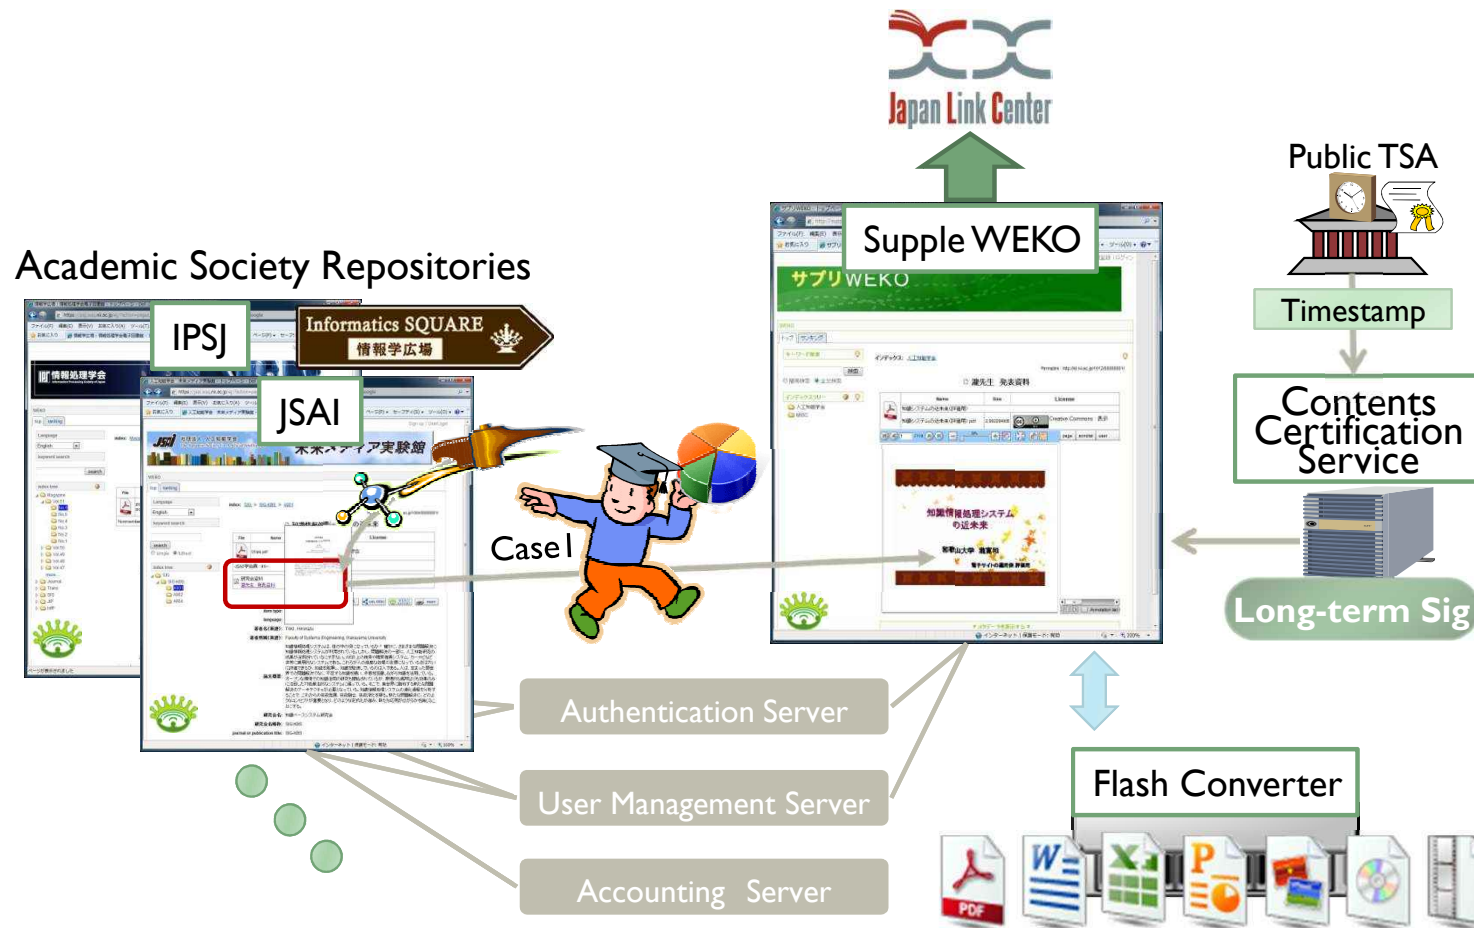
Japan Link Center

Public TSA

Timestamp

Contents Certification Service

Long-term Sig

Academic Society Repositories

IPSJ

Informatics SQUARE
情報学広場

JSAI

Supple WEKO

サプリWEKO

Case1

Authentication Server

User Management Server

Accounting Server

Flash Converter

PDF